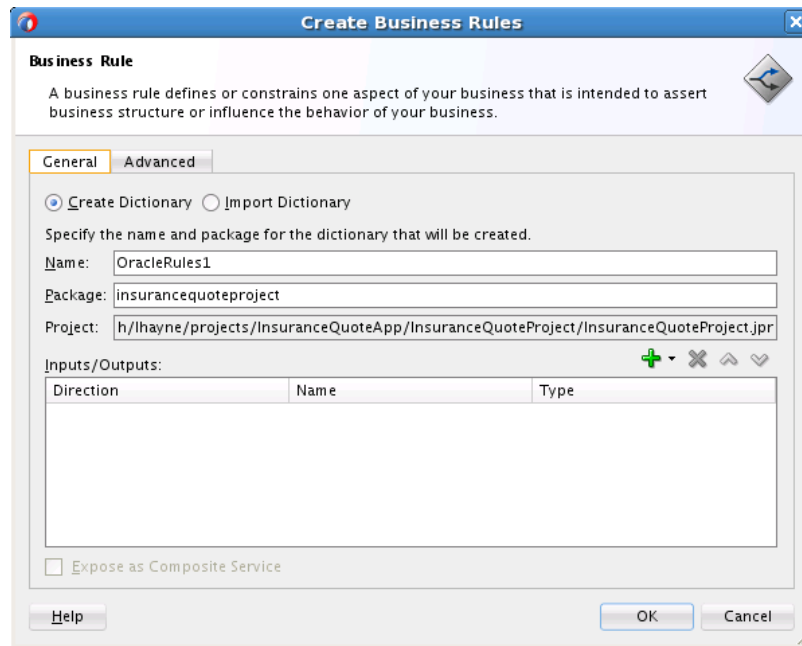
Create Business Rules

Business Rule

A business rule defines or constrains one aspect of your business that is intended to assert business structure or influence the behavior of your business.

General Advanced

Create Dictionary Import Dictionary

Specify the name and package for the dictionary that will be created.

Name: OracleRules1

Package: insurancequoteproject

Project: h/lhayne/projects/InsuranceQuoteApp/InsuranceQuoteProject/InsuranceQuoteProject.jpr

Inputs/Outputs:

| Direction | Name | Type |
|---|---|---|

Expose as Composite Service

Help

OK Cancel